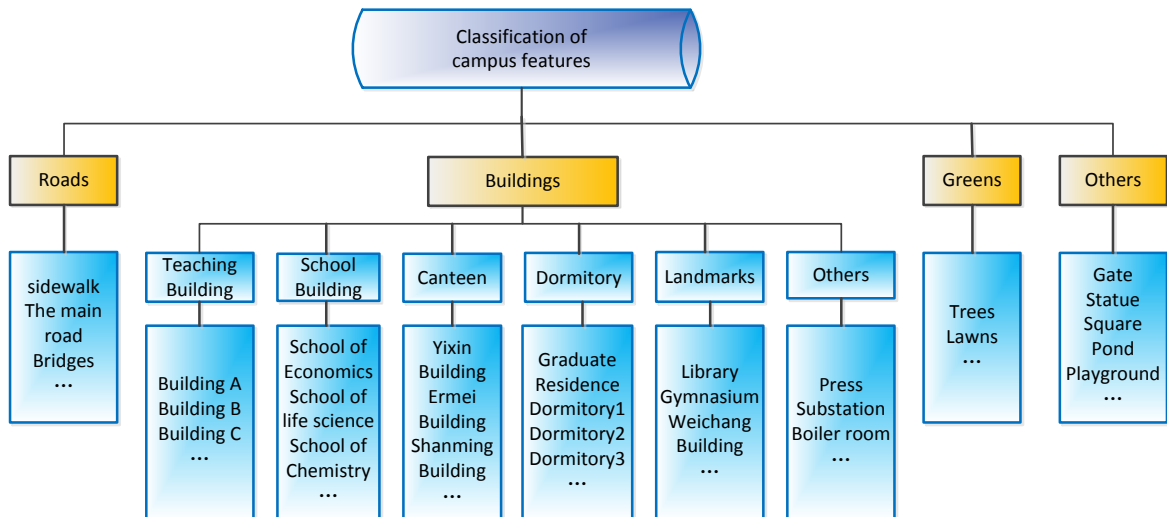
Classification of campus features

Roads

sidewalk
The main road
Bridges
...

Buildings

Teaching Building

Building A
Building B
Building C
...

School Building

School of Economics
School of life science
School of Chemistry
...

Canteen

Yixin Building
Ermei Building
Shanming Building
...

Dormitory

Graduate Residence
Dormitory1
Dormitory2
Dormitory3
...

Landmarks

Library
Gymnasium
Weichang Building
...

Others

Press
Substation
Boiler room
...

Greens

Trees
Lawns
...

Others

Gate
Statue
Square
Pond
Playground
...